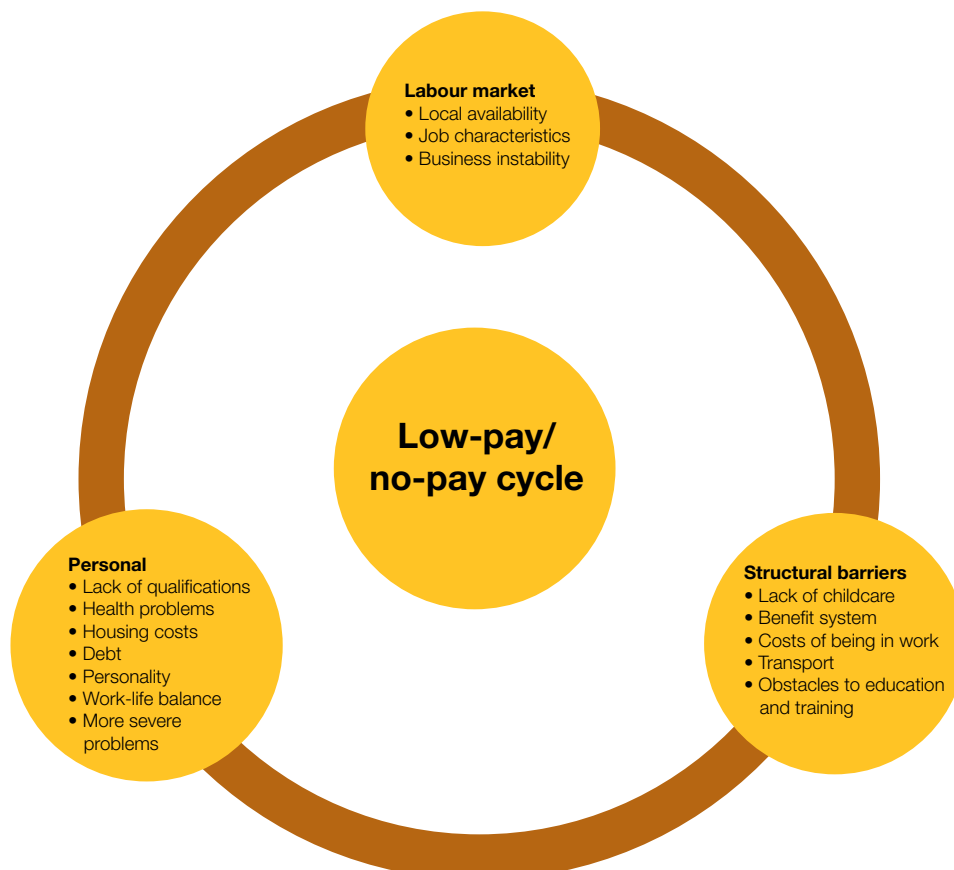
Labour market
• Local availability
• Job characteristics
• Business instability

Low-pay/
no-pay cycle

Personal
• Lack of qualifications
• Health problems
• Housing costs
• Debt
• Personality
• Work-life balance
• More severe problems

Structural barriers
• Lack of childcare
• Benefit system
• Costs of being in work
• Transport
• Obstacles to education and training